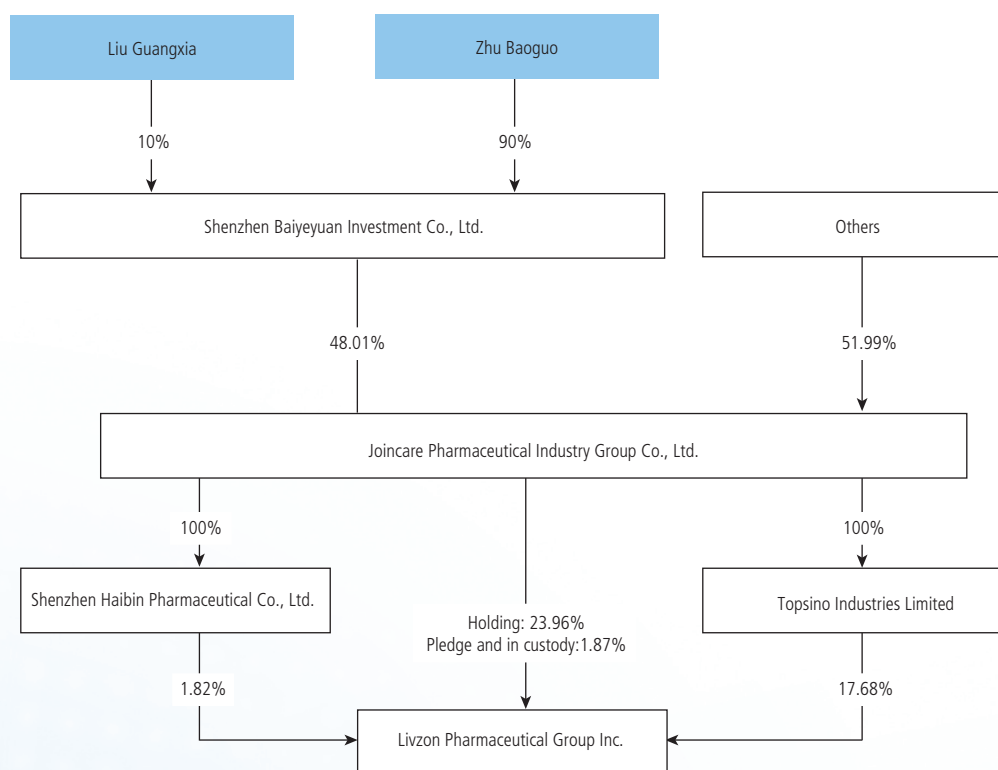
Liu Guangxia

Zhu Baoguo

10%

90%

Shenzhen Baiyeyuan Investment Co., Ltd.

Others

48.01%

51.99%

Joincare Pharmaceutical Industry Group Co., Ltd.

100%

100%

Shenzhen Haibin Pharmaceutical Co., Ltd.

Holding: 23.96%
Pledge and in custody:1.87%

Topsino Industries Limited

1.82%

17.68%

Livzon Pharmaceutical Group Inc.